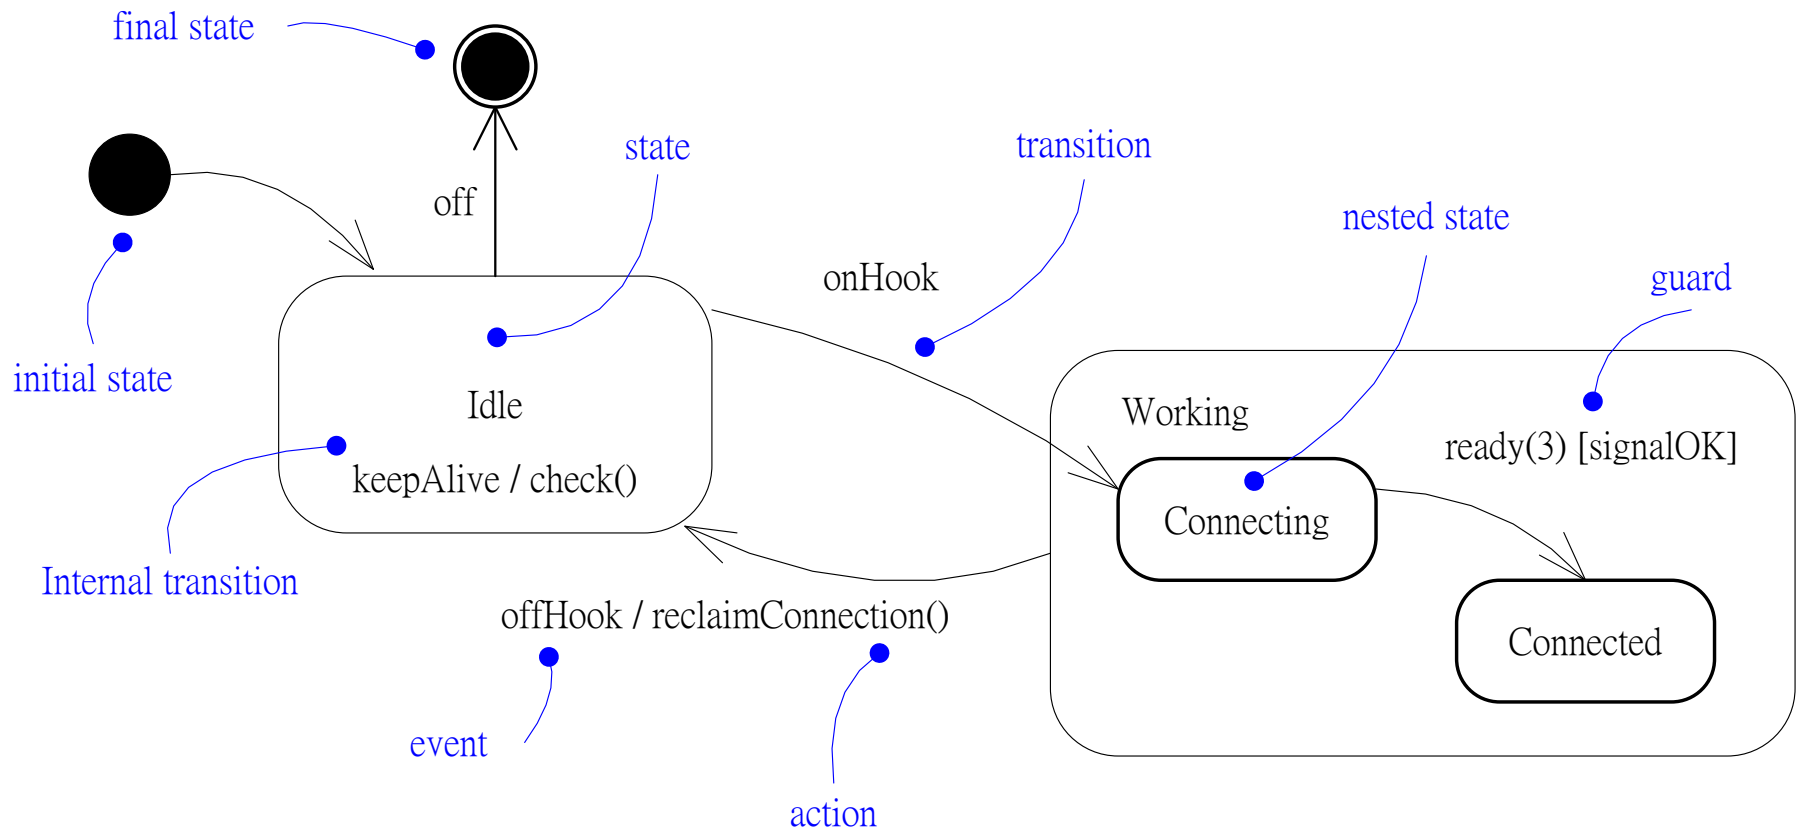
final state

off

state

transition

nested state

guard

onHook

initial state

Idle

keepAlive / check()

Working

ready(3) [signalOK]

Connecting

Internal transition

Connected

offHook / reclaimConnection()

event

action